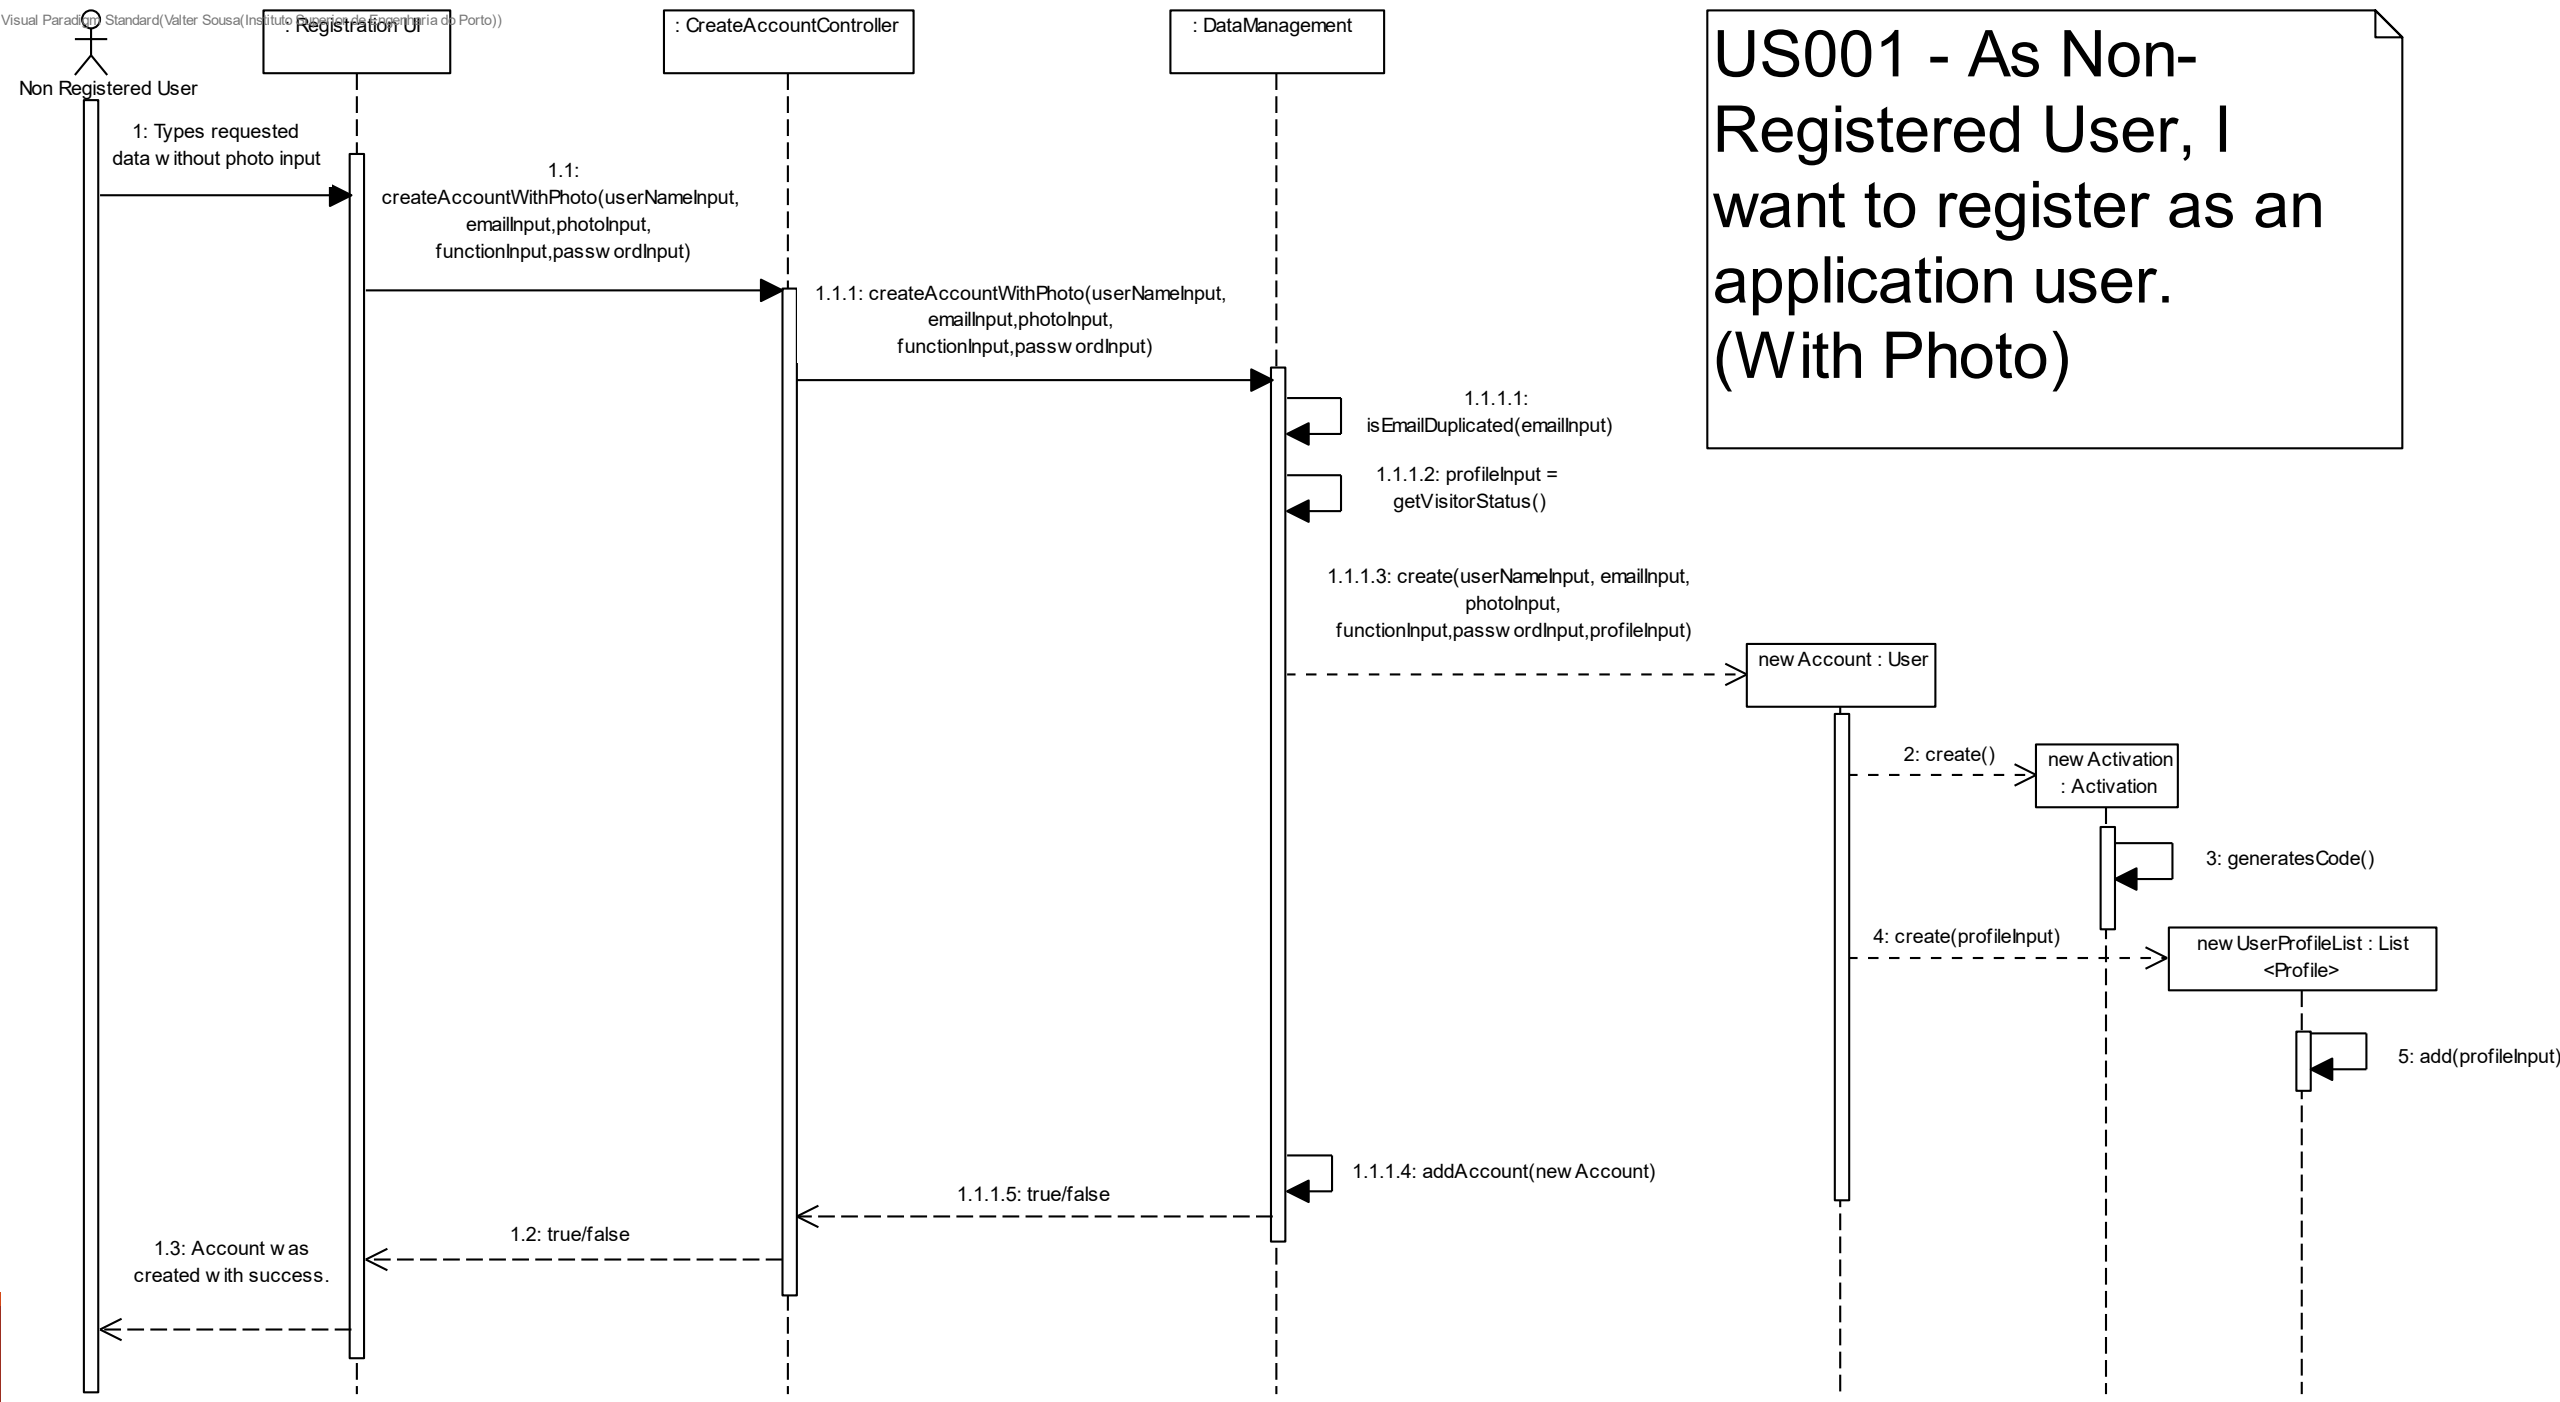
Visual Paradigm Standard(Valter Sousa(Instituto Superior de Engenharia do Porto))

Non Registered User

: Registration UI

: CreateAccountController

: DataManagement

US001 - As Non-Registered User, I want to register as an application user. (With Photo)

1: Types requested data w ithout photo input

1.1: createAccountWithPhoto(userNameInput, emailInput,photoInput, functionInput,passw ordInput)

1.1.1: createAccountWithPhoto(userNameInput, emailInput,photoInput, functionInput,passw ordInput)

1.1.1.1: isEmailDuplicated(emailInput)

1.1.1.2: profileInput = getVisitorStatus()

1.1.1.3: create(userNameInput, emailInput, photoInput, functionInput,passw ordInput,profileInput)

new Account : User

2: create()

new Activation : Activation

3: generatesCode()

4: create(profileInput)

new UserProfileList : List <Profile>

5: add(profileInput)

1.1.1.4: addAccount(new Account)

1.1.1.5: true/false

1.2: true/false

1.3: Account w as created w ith success.